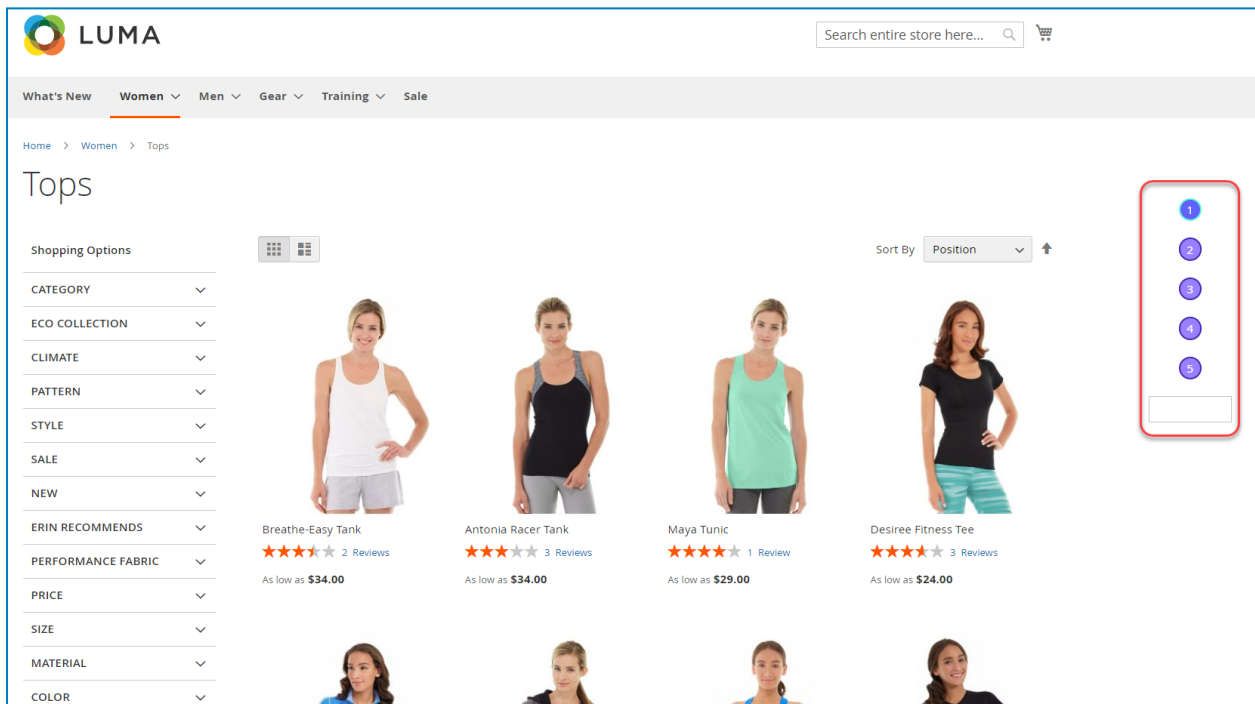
LUMA

Search entire store here...

What's New Women Men Gear Training Sale

Home > Women > Tops

Tops

Shopping Options

CATEGORY
ECO COLLECTION
CLIMATE
PATTERN
STYLE
SALE
NEW
ERIN RECOMMENDS
PERFORMANCE FABRIC
PRICE
SIZE
MATERIAL
COLOR

Sort By Position

1
2
3
4
5

Breathe-Easy Tank
2 Reviews
As low as $34.00

Antonia Racer Tank
3 Reviews
As low as $34.00

Maya Tunic
1 Review
As low as $29.00

Desiree Fitness Tee
3 Reviews
As low as $24.00